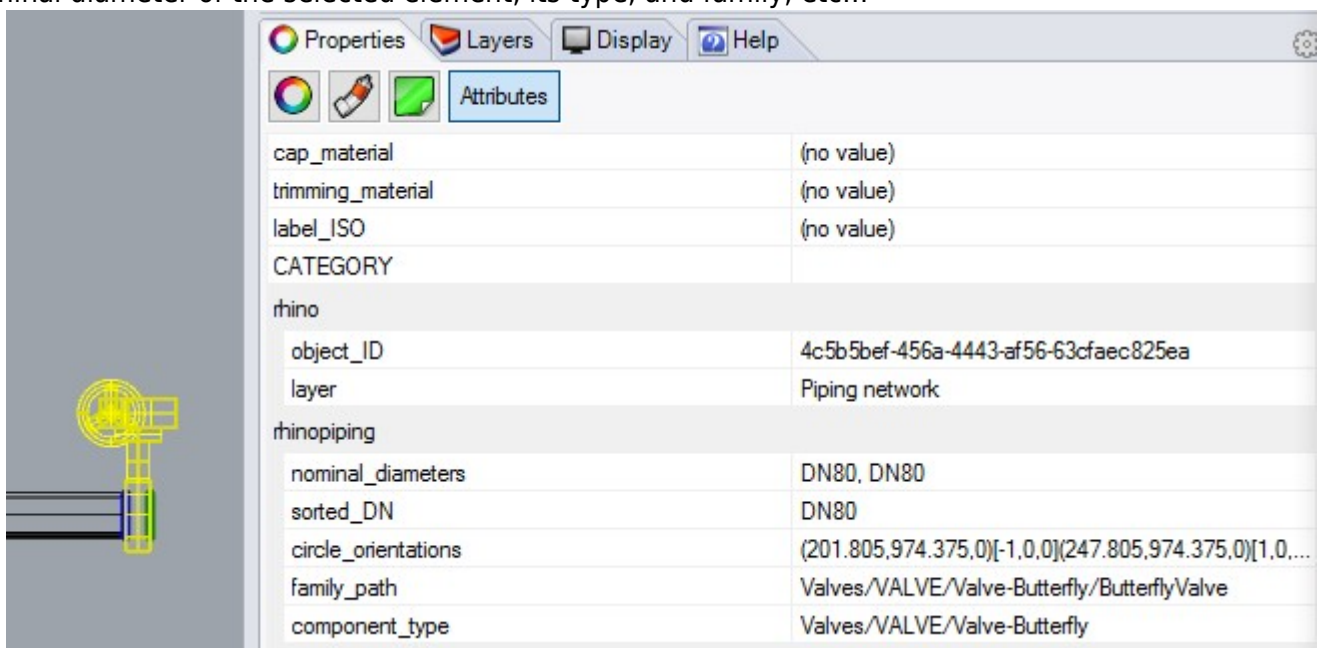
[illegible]inal diameter of the selected element, its type, and family, etc.

Properties Layers Display Help

Attributes

| | |
|---|---|
| cap_material | (no value) |
| trimming_material | (no value) |
| label_ISO | (no value) |
| CATEGORY | |
| rhino | |
| object_ID | 4c5b5bef-456a-4443-af56-63cfaec825ea |
| layer | Piping network |
| rhinopiping | |
| nominal_diameters | DN80, DN80 |
| sorted_DN | DN80 |
| circle_orientations | (201.805,974.375,0)[-1,0,0](247.805,974.375,0)[1,0,... |
| family_path | Valves/VALVE/Valve-Butterfly/ButterflyValve |
| component_type | Valves/VALVE/Valve-Butterfly |